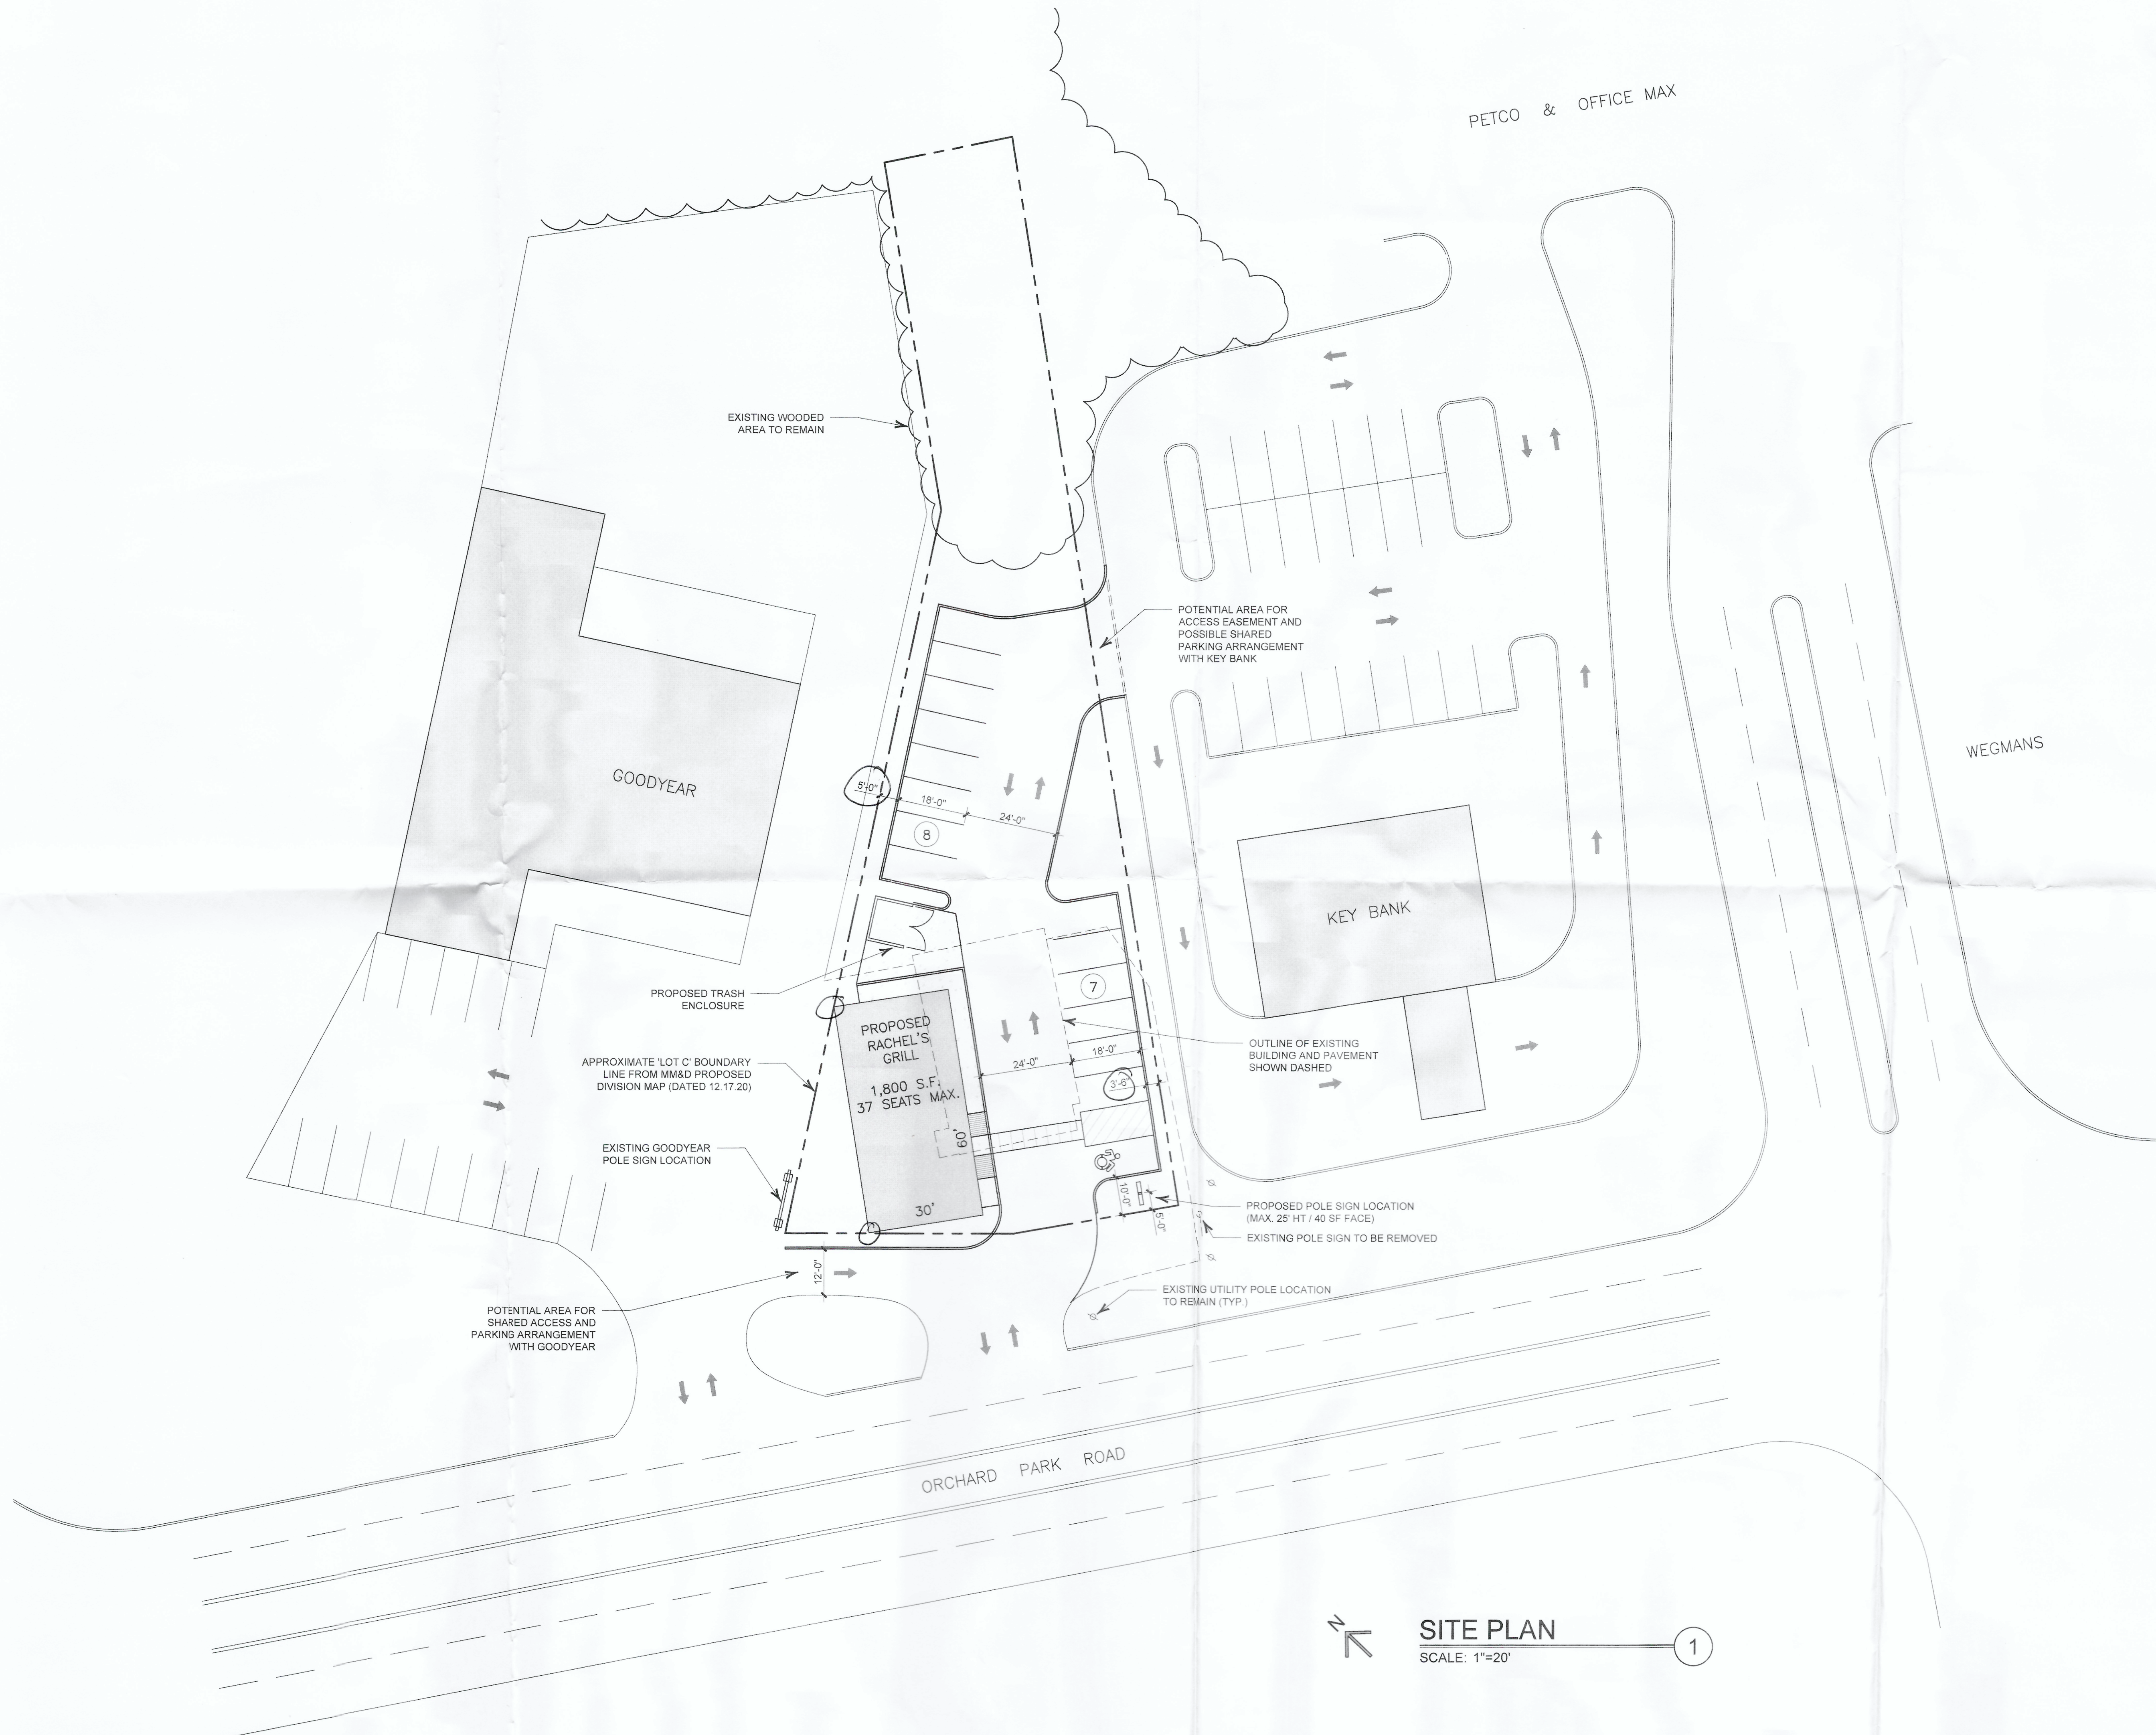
PETCO & OFFICE MAX

EXISTING WOODED AREA TO REMAIN

POTENTIAL AREA FOR ACCESS EASEMENT AND POSSIBLE SHARED PARKING ARRANGEMENT WITH KEY BANK

WEGMANS

GOODYEAR

5'-0"

18'-0"

24'-0"

8

KEY BANK

PROPOSED TRASH ENCLOSURE

7

PROPOSED RACHEL'S GRILL

1,800 S.F.
37 SEATS MAX.

OUTLINE OF EXISTING BUILDING AND PAVEMENT SHOWN DASHED

APPROXIMATE 'LOT C' BOUNDARY LINE FROM MM&D PROPOSED DIVISION MAP (DATED 12.17.20)

24'-0"

18'-0"

3'-6"

60'

EXISTING GOODYEAR POLE SIGN LOCATION

30'

10'-0"

5'-0"

PROPOSED POLE SIGN LOCATION (MAX. 25' HT / 40 SF FACE)

EXISTING POLE SIGN TO BE REMOVED

12'-0"

EXISTING UTILITY POLE LOCATION TO REMAIN (TYP.)

POTENTIAL AREA FOR SHARED ACCESS AND PARKING ARRANGEMENT WITH GOODYEAR

ORCHARD PARK ROAD

N

SITE PLAN
SCALE: 1"=20'

1